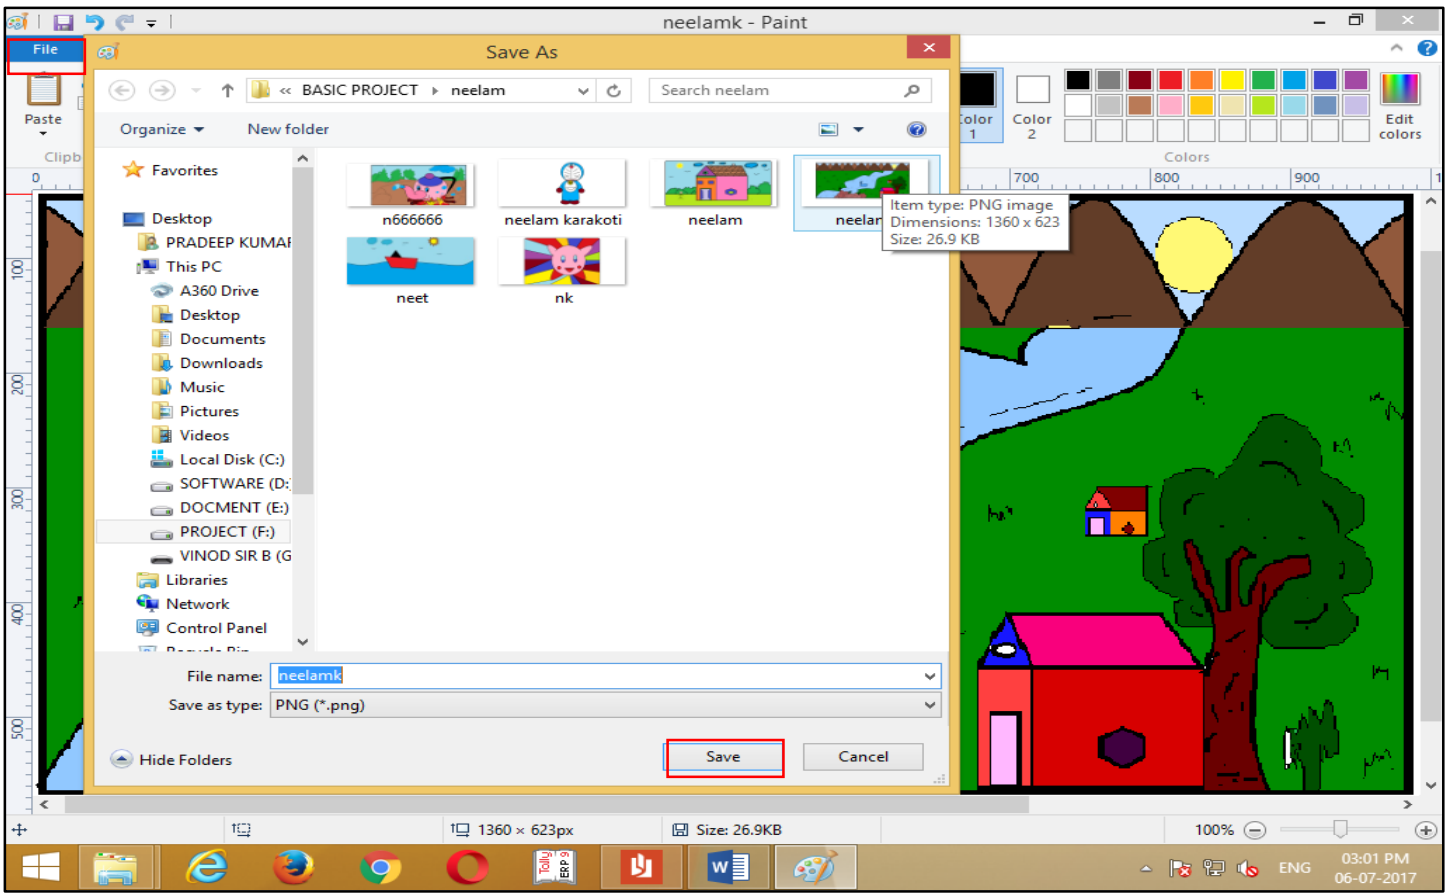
neelamk - Paint

File

Paste

Clipb

Save As

« BASIC PROJECT ▸ neelam

Search neelam

Organize ▾ New folder

Favorites
Desktop
PRADEEP KUMAI
This PC
A360 Drive
Desktop
Documents
Downloads
Music
Pictures
Videos
Local Disk (C:)
SOFTWARE (D:
DOCMENT (E:)
PROJECT (F:)
VINOD SIR B (G
Libraries
Network
Control Panel

n666666
neelam karakoti
neelam
neelar
neet
nk

Item type: PNG image
Dimensions: 1360 x 623
Size: 26.9 KB

File name: neelamk
Save as type: PNG (*.png)

Hide Folders

Save
Cancel

Color 1
Color 2
Edit colors
Colors

0
100
200
300
400
500
700
800
900

1360 × 623px
Size: 26.9KB
100%

ENG
03:01 PM
06-07-2017